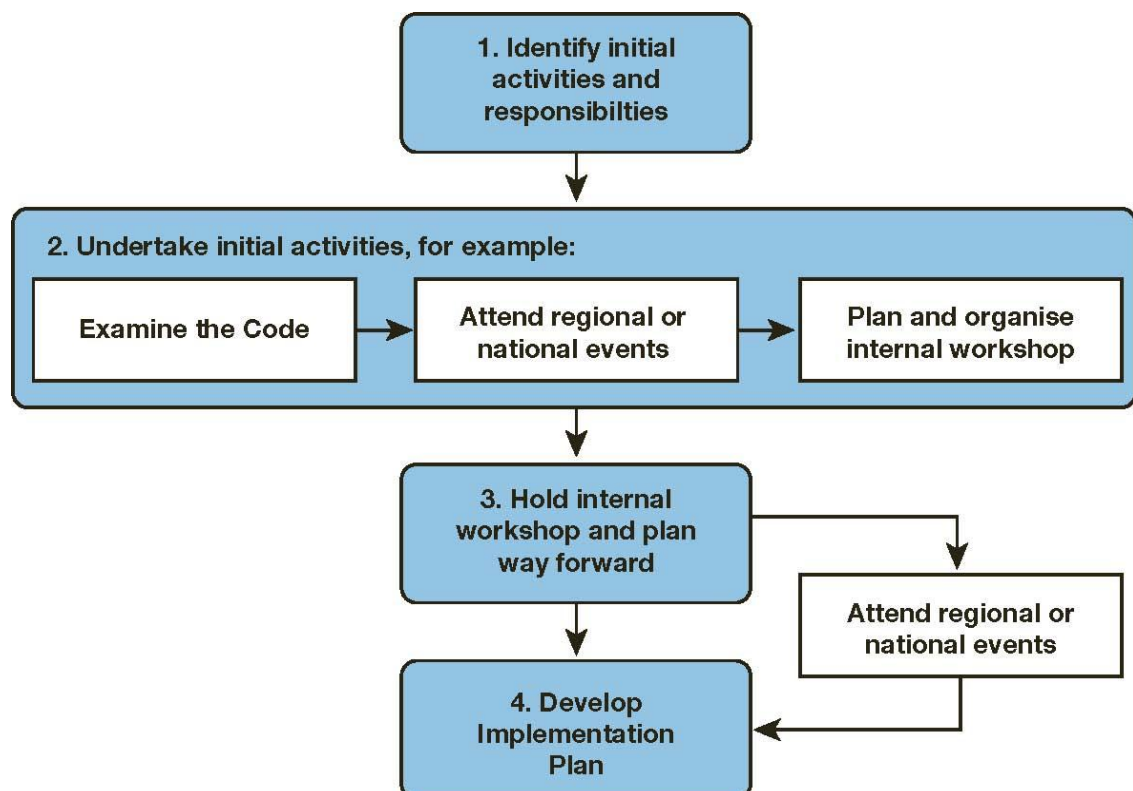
1. Identify initial activities and responsibilties

2. Undertake initial activities, for example:

Examine the Code

Attend regional or national events

Plan and organise internal workshop

3. Hold internal workshop and plan way forward

Attend regional or national events

4. Develop Implementation Plan